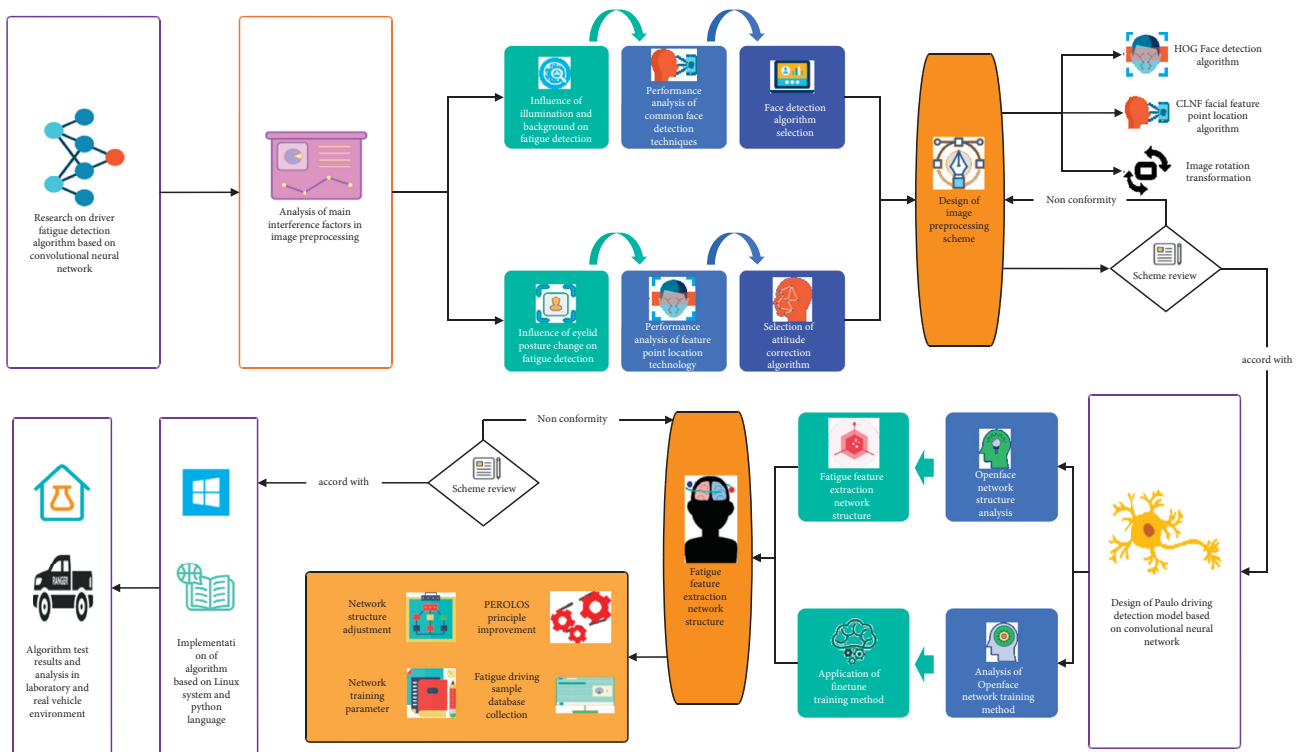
Research on driver fatigue detection algorithm based on convolutional neural network

Analysis of main interference factors in image preprocessing

Influence of illumination and background on fatigue detection

Performance analysis of common face detection techniques

Face detection algorithm selection

Influence of eyelid posture change on fatigue detection

Performance analysis of feature point location technology

Selection of attitude correction algorithm

Design of image preprocessing scheme

HOG Face detection algorithm

CLNF facial feature point location algorithm

Image rotation transformation

Non conformity

Scheme review

accord with

Design of Paulo driving detection model based on convolutional neural network

Openface network structure analysis

Fatigue feature extraction network structure

Analysis of Openface network training method

Application of finetune training method

Fatigue feature extraction network structure

Non conformity

Scheme review

accord with

Network structure adjustment

PEROLOS principle improvement

Network training parameter

Fatigue driving sample database collection

Implementation of algorithm based on Linux system and python language

RANGER

Algorithm test results and analysis in laboratory and real vehicle environment